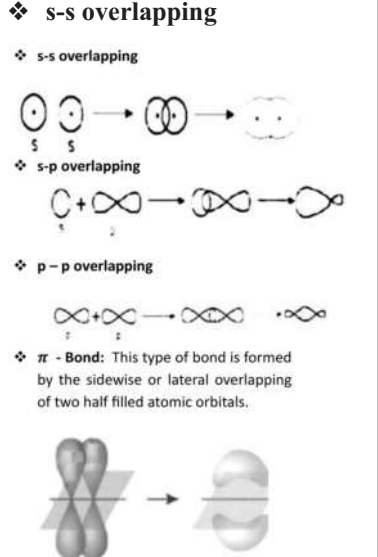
❖ s-s overlapping

❖ s-s overlapping

s s

❖ s-p overlapping

s p

❖ p – p overlapping

p p

❖ $\pi$ - Bond: This type of bond is formed by the sidewise or lateral overlapping of two half filled atomic orbitals.